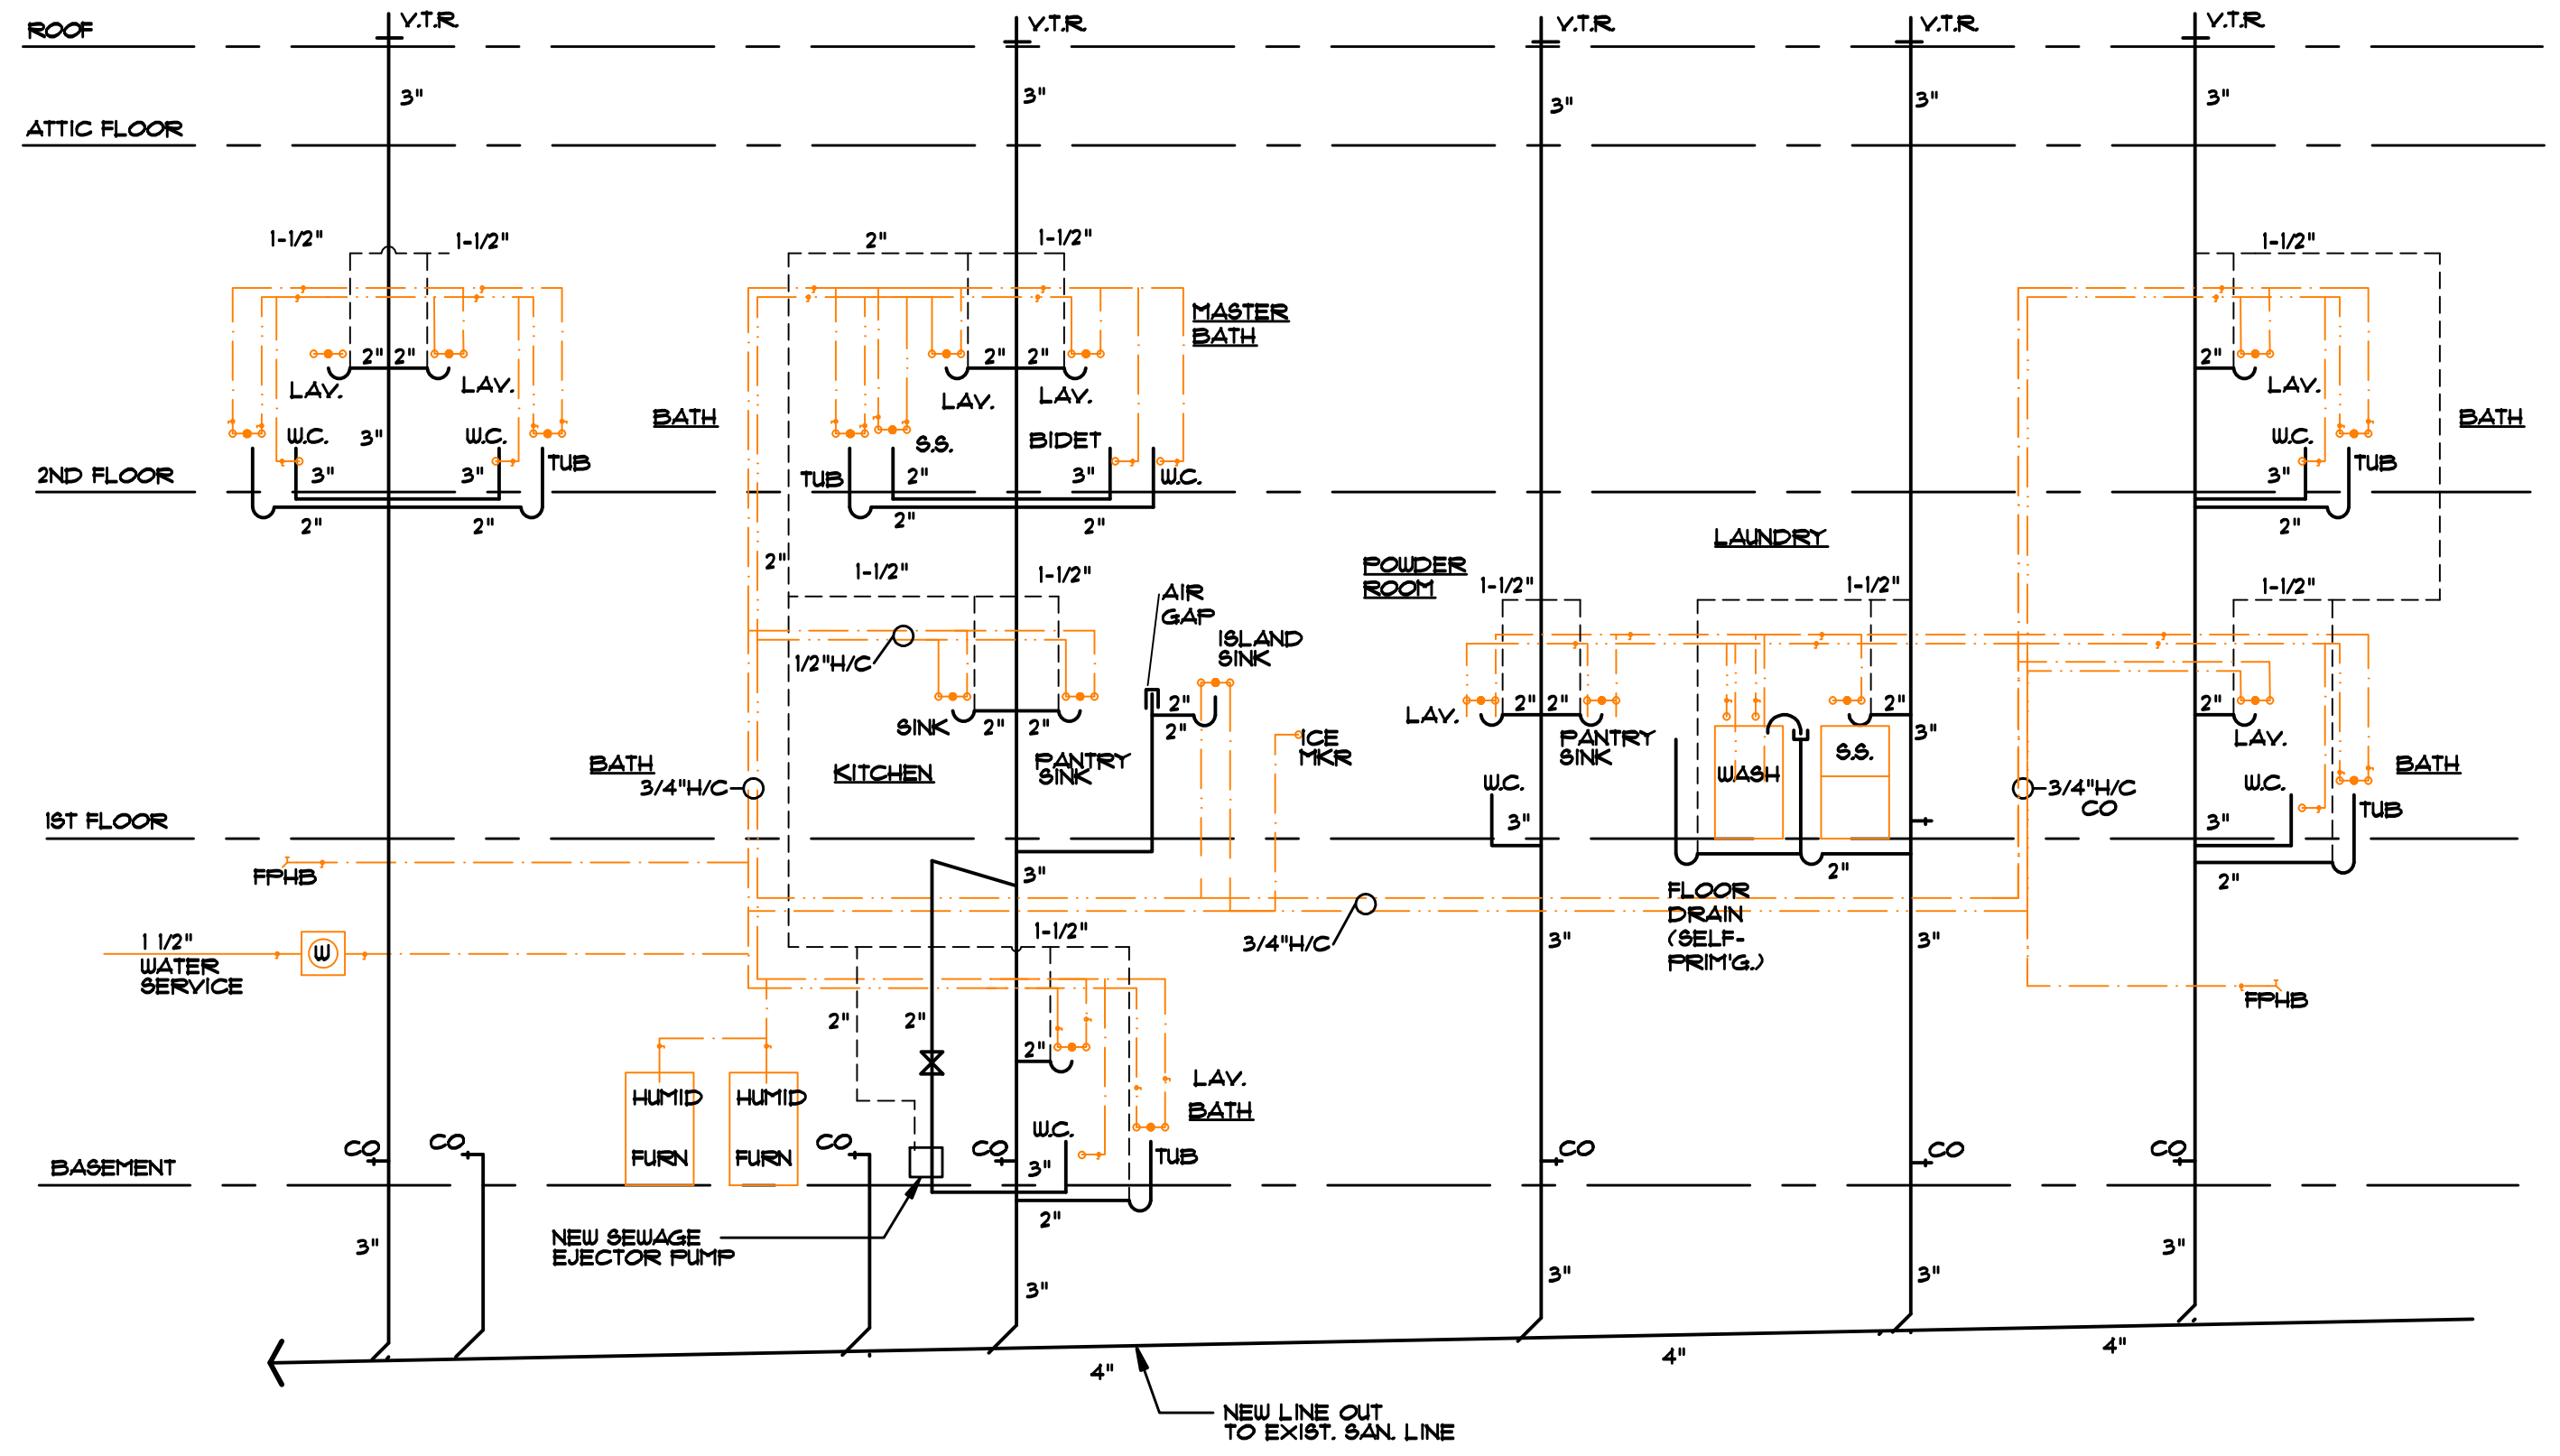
ROOF

V.T.R.

V.T.R.

V.T.R.

V.T.R.

V.T.R.

3"

3"

3"

3"

3"

ATTIC FLOOR

1-1/2"

1-1/2"

2"

1-1/2"

1-1/2"

MASTER BATH

2" 2"

LAV.

LAV.

2" 2"

LAV.

LAV.

2"

LAV.

BATH

W.C. 3"

W.C.

TUB

S.S.

BIDET

W.C.

TUB

BATH

2ND FLOOR

3"

3"

TUB

2"

3"

W.C.

3"

2"

2"

2"

2"

2"

2"

LAUNDRY

POWDER ROOM

1-1/2"

1-1/2"

1-1/2"

1-1/2"

1-1/2"

AIR GAP

ISLAND SINK

1/2"H/C

2"

2"

LAV.

2" 2"

PANTRY SINK

2"

3"

2"

LAV.

SINK

2"

2"

ICE MKR

WASH

S.S.

BATH

KITCHEN

PANTRY SINK

W.C.

W.C.

BATH

3/4"H/C

3/4"H/C CO

TUB

1ST FLOOR

3"

3"

FPHB

3"

2"

FLOOR DRAIN (SELF-PRIM'G.)

2"

1 1/2" WATER SERVICE

W

3/4"H/C

1-1/2"

3"

3"

FPHB

2"

2"

2"

LAV.

BATH

HUMID

HUMID

W.C.

FURN

FURN

CO

CO

CO

CO

3"

TUB

CO

CO

CO

BASEMENT

2"

3"

NEW SEWAGE EJECTOR PUMP

3"

3"

3"

3"

4"

4"

4"

NEW LINE OUT TO EXIST. SAN. LINE